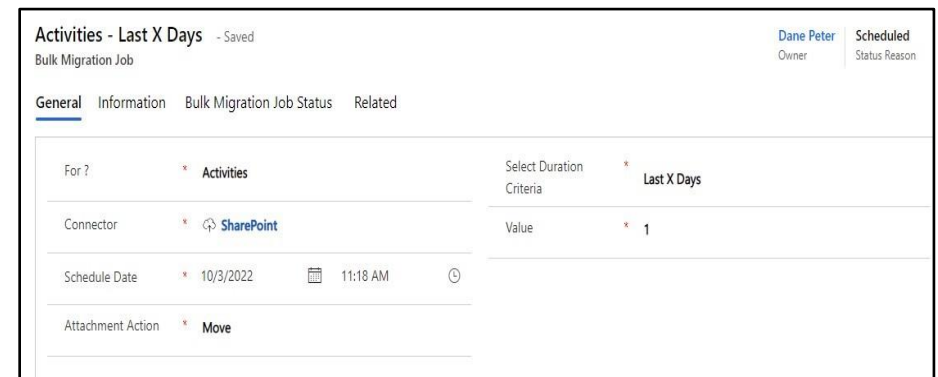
Activities - Last X Days - Saved
Bulk Migration Job

Dane Peter
Owner

Scheduled
Status Reason

General Information Bulk Migration Job Status Related

For ? * Activities

Connector * SharePoint

Schedule Date * 10/3/2022 11:18 AM

Attachment Action * Move

Select Duration Criteria * Last X Days

Value * 1